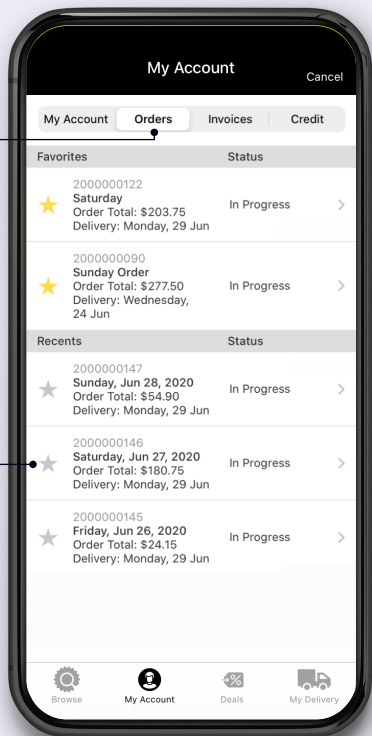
My Account

Cancel

My Account | Orders | Invoices | Credit

Favorites | Status

2000000122
Saturday
Order Total: $203.75
Delivery: Monday, 29 Jun

In Progress

2000000090
Sunday Order
Order Total: $277.50
Delivery: Wednesday, 24 Jun

In Progress

Recents | Status

2000000147
Sunday, Jun 28, 2020
Order Total: $54.90
Delivery: Monday, 29 Jun

In Progress

2000000146
Saturday, Jun 27, 2020
Order Total: $180.75
Delivery: Monday, 29 Jun

In Progress

2000000145
Friday, Jun 26, 2020
Order Total: $24.15
Delivery: Monday, 29 Jun

In Progress

Browse | My Account | Deals | My Delivery